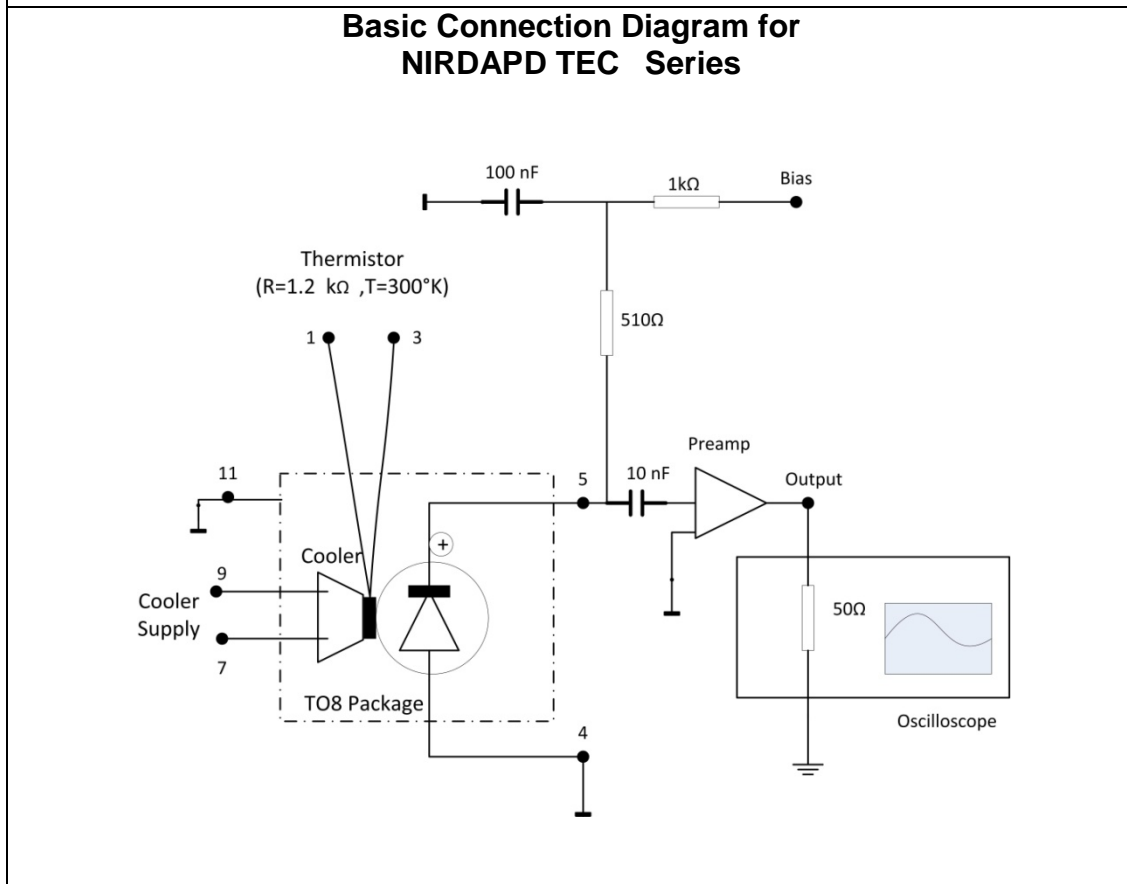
Basic Connection Diagram for NIRDAPD TEC Series

100 nF

1kΩ

Bias

Thermistor (R=1.2 kΩ ,T=300°K)

510Ω

1

3

Preamp

11

5

10 nF

Output

+

Cooler

9

Cooler Supply

50Ω

7

TO8 Package

Oscilloscope

4